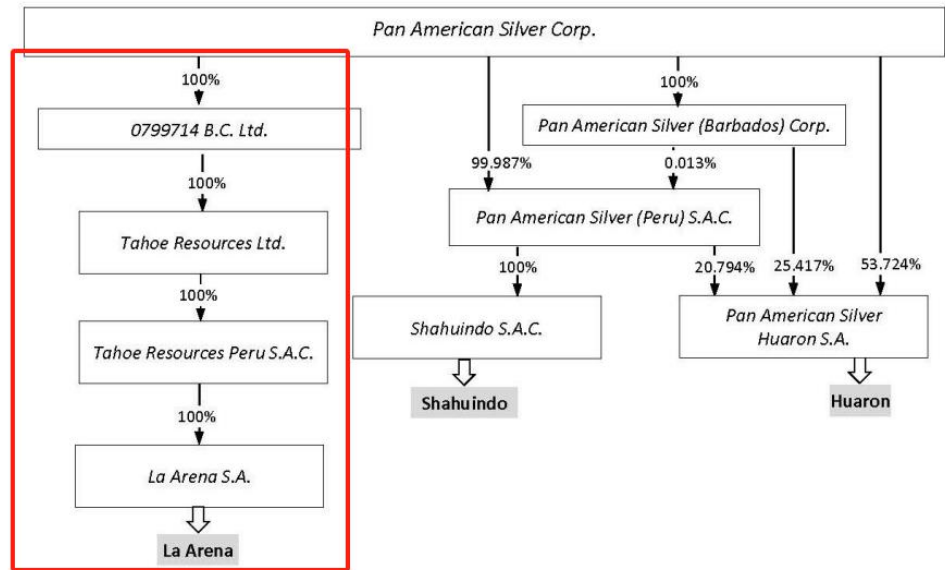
Pan American Silver Corp.

100%

0799714 B.C. Ltd.

100%

Tahoe Resources Ltd.

100%

Tahoe Resources Peru S.A.C.

100%

La Arena S.A.

La Arena

100%

Pan American Silver (Barbados) Corp.

99.987%

0.013%

Pan American Silver (Peru) S.A.C.

100%

Shahuindo S.A.C.

Shahuindo

20.794%

25.417%

53.724%

Pan American Silver Huaron S.A.

Huaron